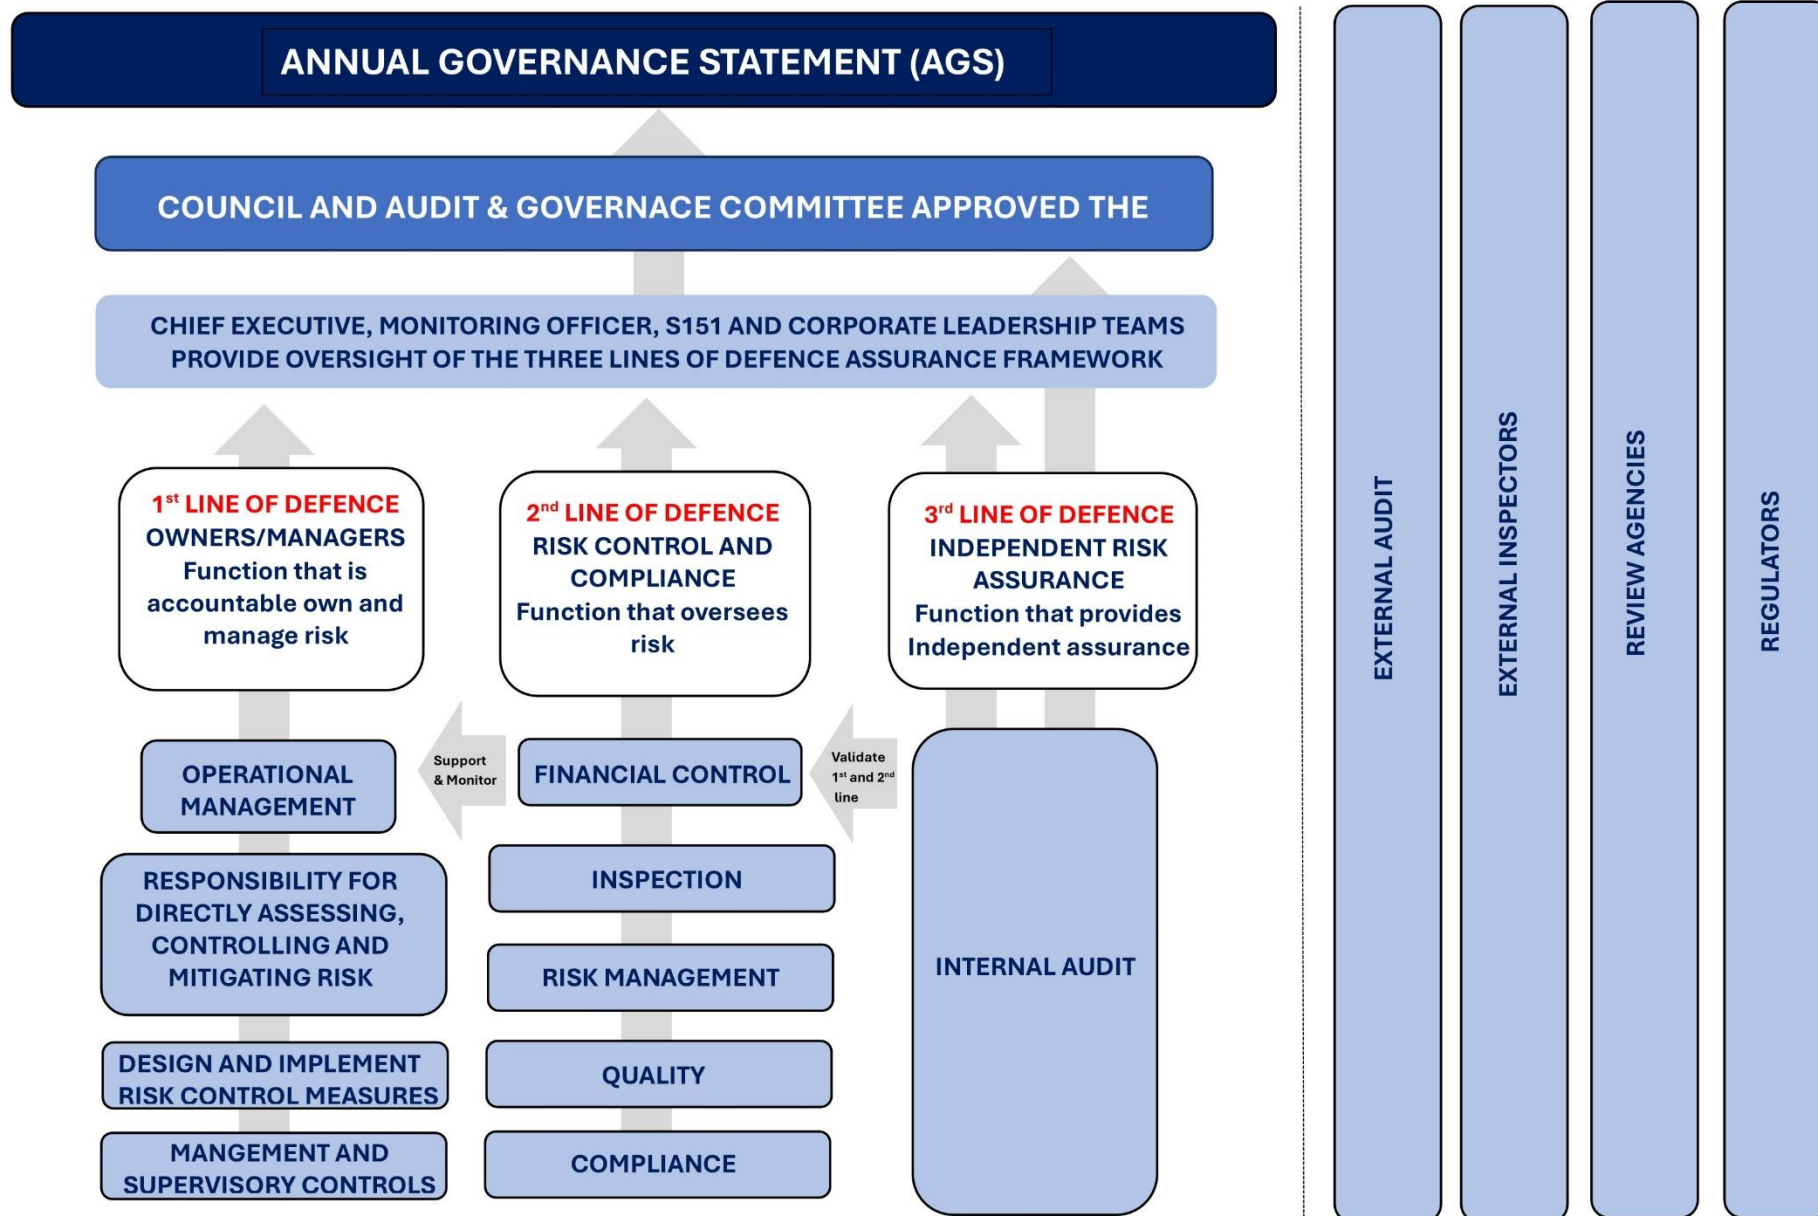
ANNUAL GOVERNANCE STATEMENT (AGS)

COUNCIL AND AUDIT & GOVERNACE COMMITTEE APPROVED THE

CHIEF EXECUTIVE, MONITORING OFFICER, S151 AND CORPORATE LEADERSHIP TEAMS PROVIDE OVERSIGHT OF THE THREE LINES OF DEFENCE ASSURANCE FRAMEWORK

1$^{st}$ LINE OF DEFENCE
OWNERS/MANAGERS
Function that is accountable own and manage risk

2$^{nd}$ LINE OF DEFENCE
RISK CONTROL AND COMPLIANCE
Function that oversees risk

3$^{rd}$ LINE OF DEFENCE
INDEPENDENT RISK ASSURANCE
Function that provides Independent assurance

OPERATIONAL MANAGEMENT

Support & Monitor

FINANCIAL CONTROL

Validate 1$^{st}$ and 2$^{nd}$ line

RESPONSIBILITY FOR DIRECTLY ASSESSING, CONTROLLING AND MITIGATING RISK

INSPECTION

RISK MANAGEMENT

INTERNAL AUDIT

DESIGN AND IMPLEMENT RISK CONTROL MEASURES

QUALITY

MANGEMENT AND SUPERVISORY CONTROLS

COMPLIANCE

EXTERNAL AUDIT

EXTERNAL INSPECTORS

REVIEW AGENCIES

REGULATORS